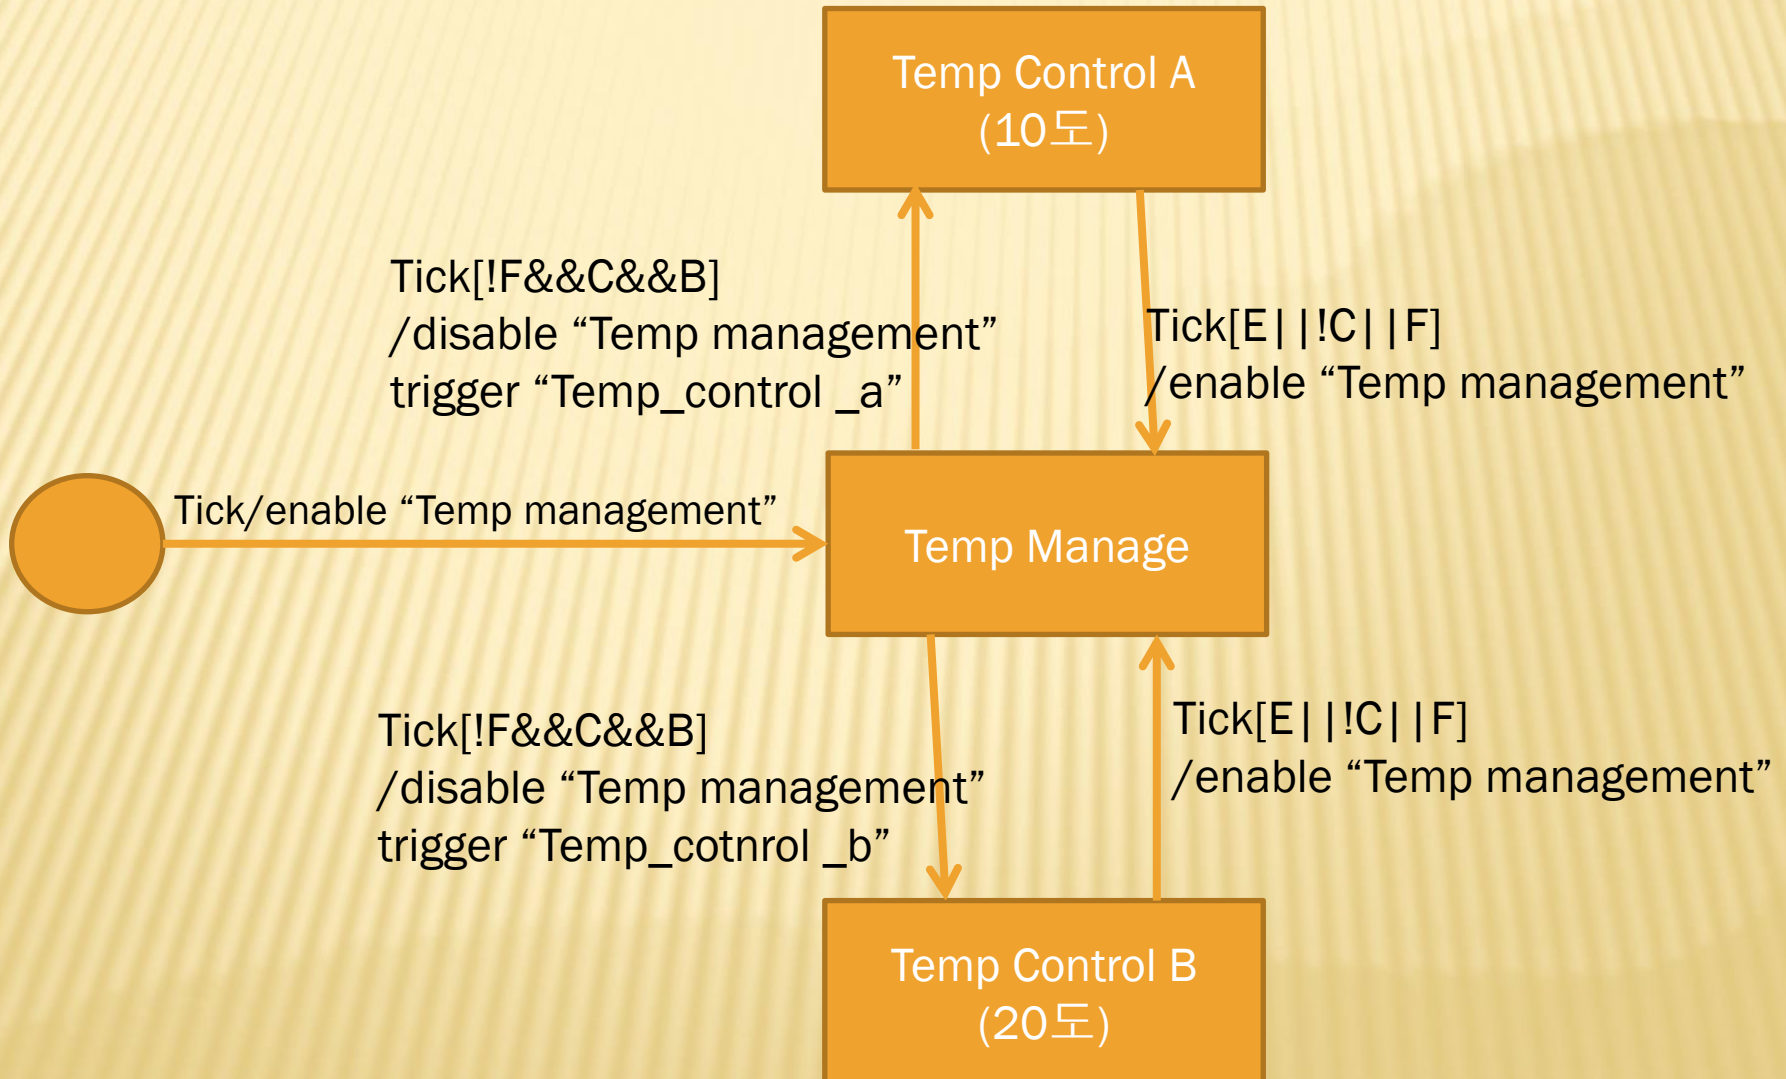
Temp Control A
(10도)

Tick[!F&&C&&B]
/disable “Temp management”
trigger “Temp_control _a”

Tick[E||!C||F]
/enable “Temp management”

Tick/enable “Temp management”

Temp Manage

Tick[!F&&C&&B]
/disable “Temp management”
trigger “Temp_cotnrol _b”

Tick[E||!C||F]
/enable “Temp management”

Temp Control B
(20도)